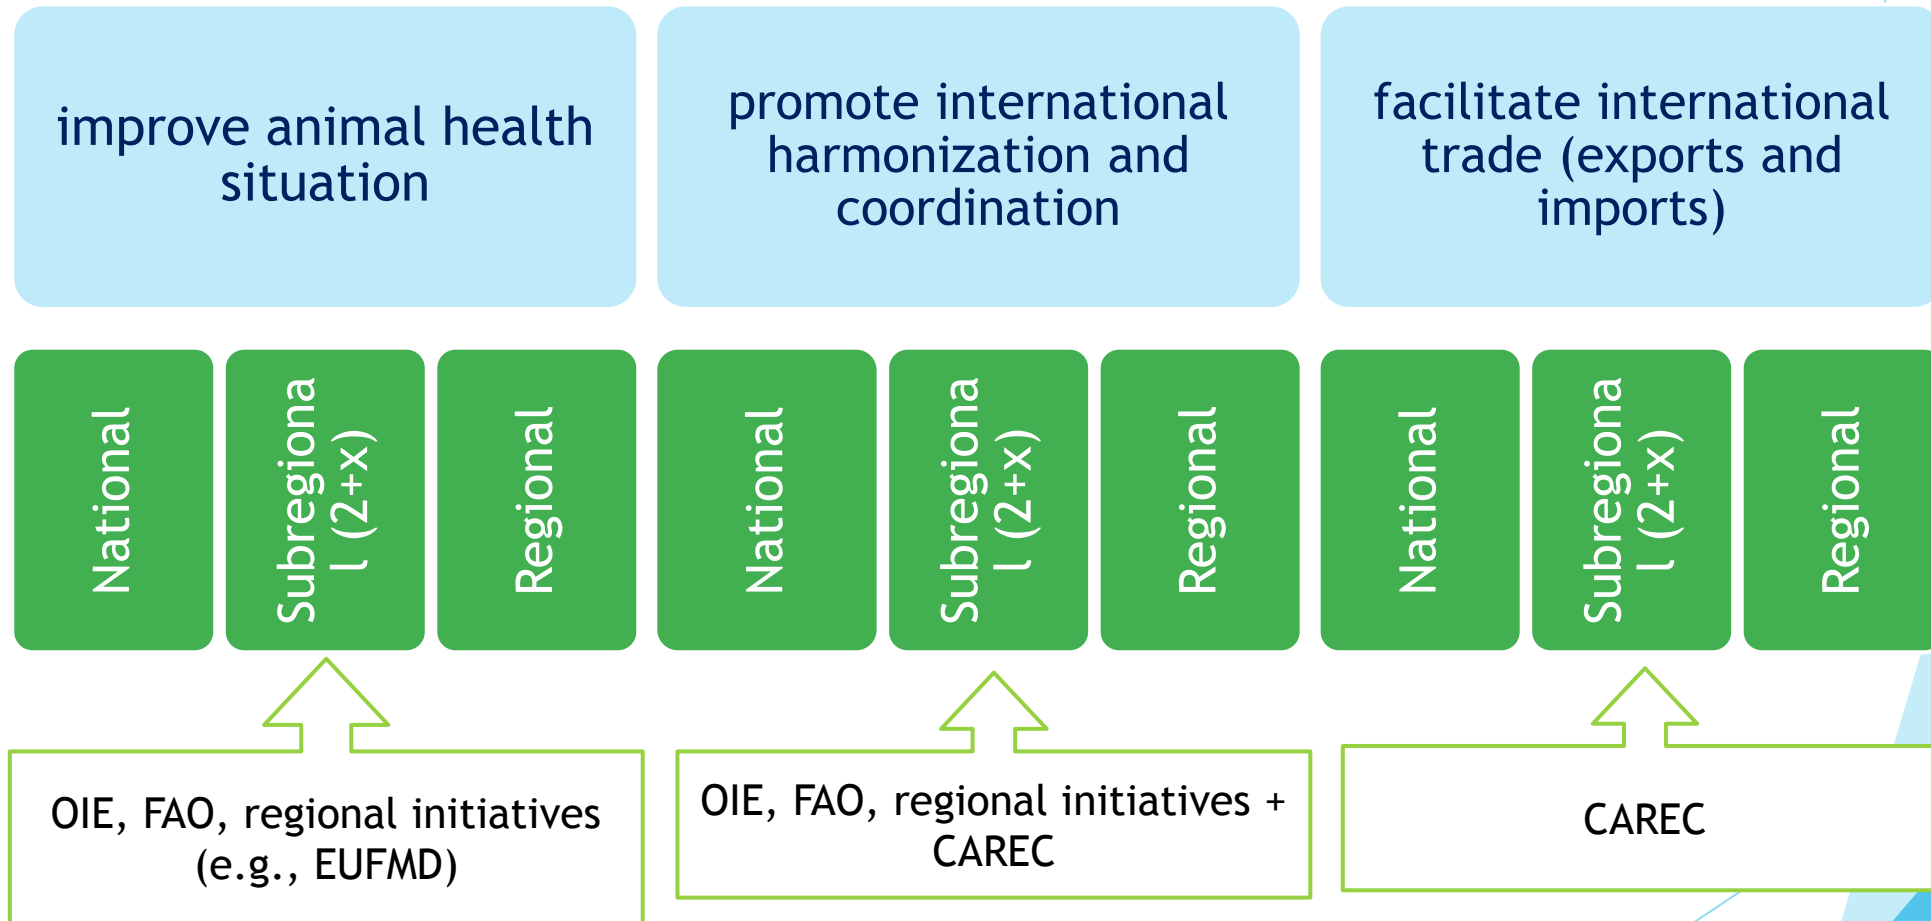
improve animal health situation

promote international harmonization and coordination

facilitate international trade (exports and imports)

National

Subregional (2+x)

Regional

National

Subregional (2+x)

Regional

National

Subregional (2+x)

Regional

OIE, FAO, regional initiatives (e.g., EUFMD)

OIE, FAO, regional initiatives + CAREC

CAREC